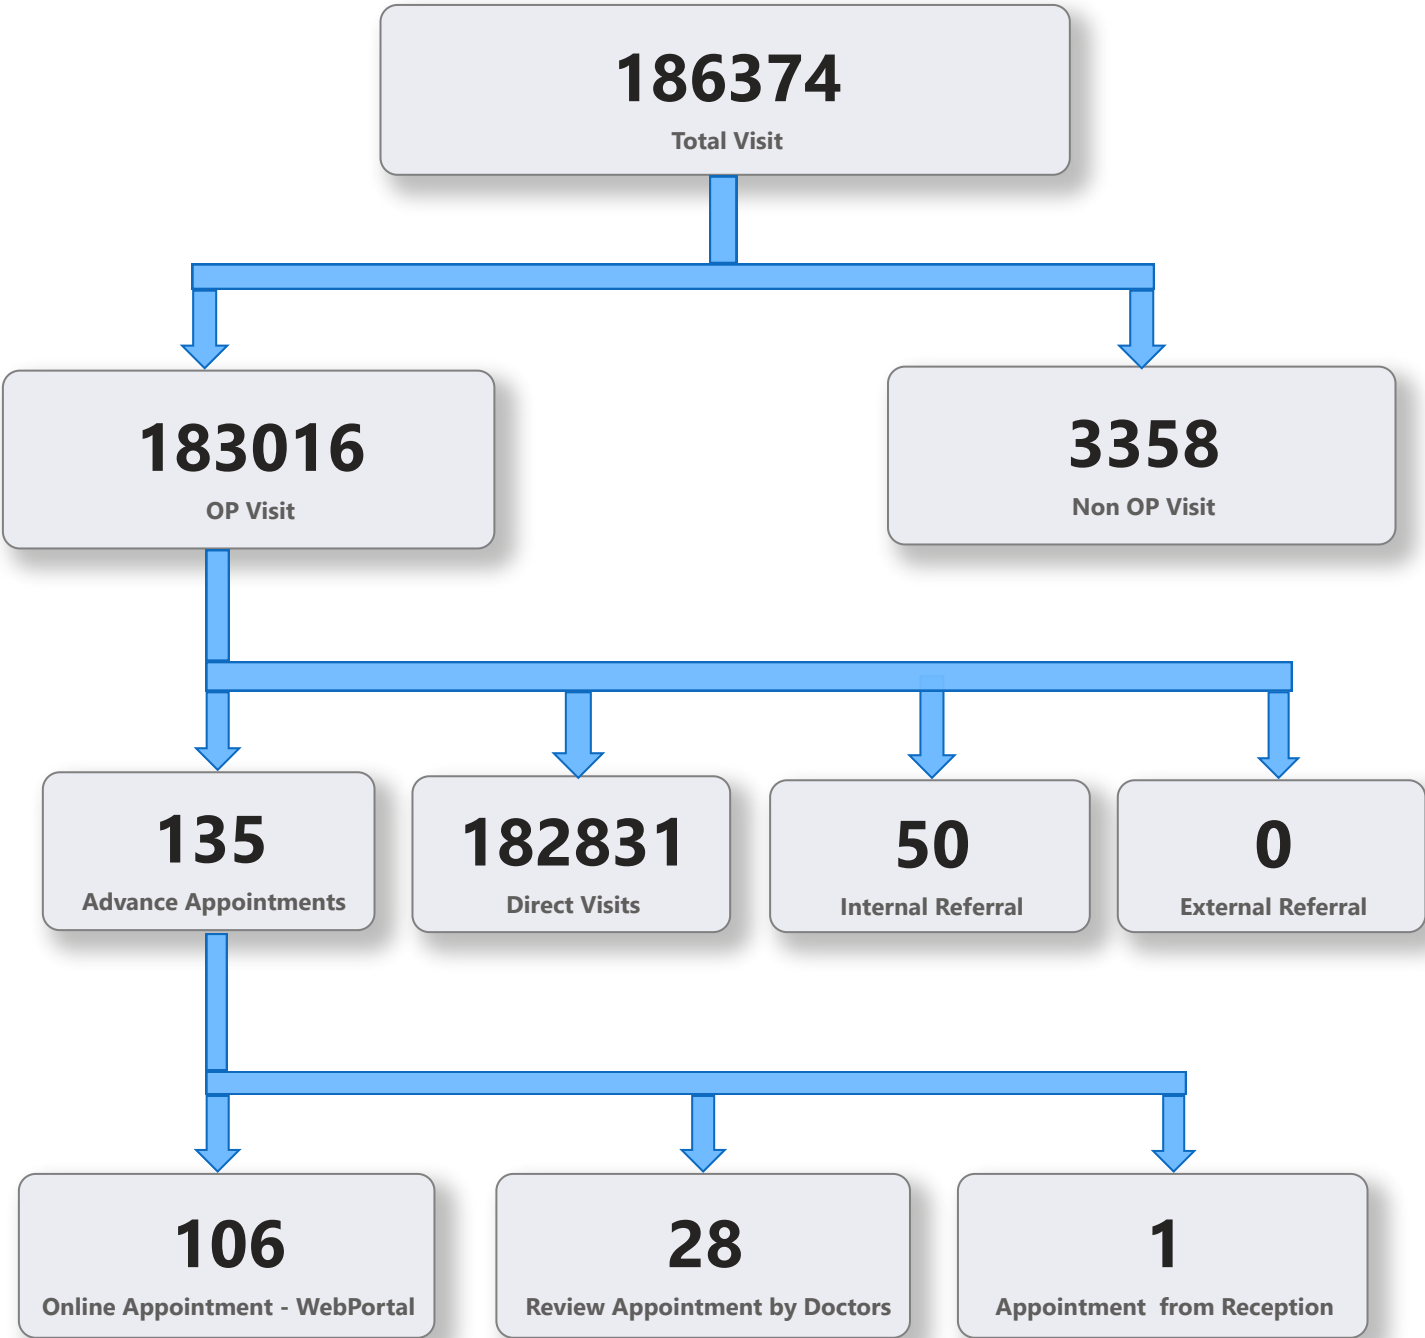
186374
Total Visit

183016
OP Visit

3358
Non OP Visit

135
Advance Appointments

182831
Direct Visits

50
Internal Referral

0
External Referral

106
Online Appointment - WebPortal

28
Review Appointment by Doctors

1
Appointment from Reception